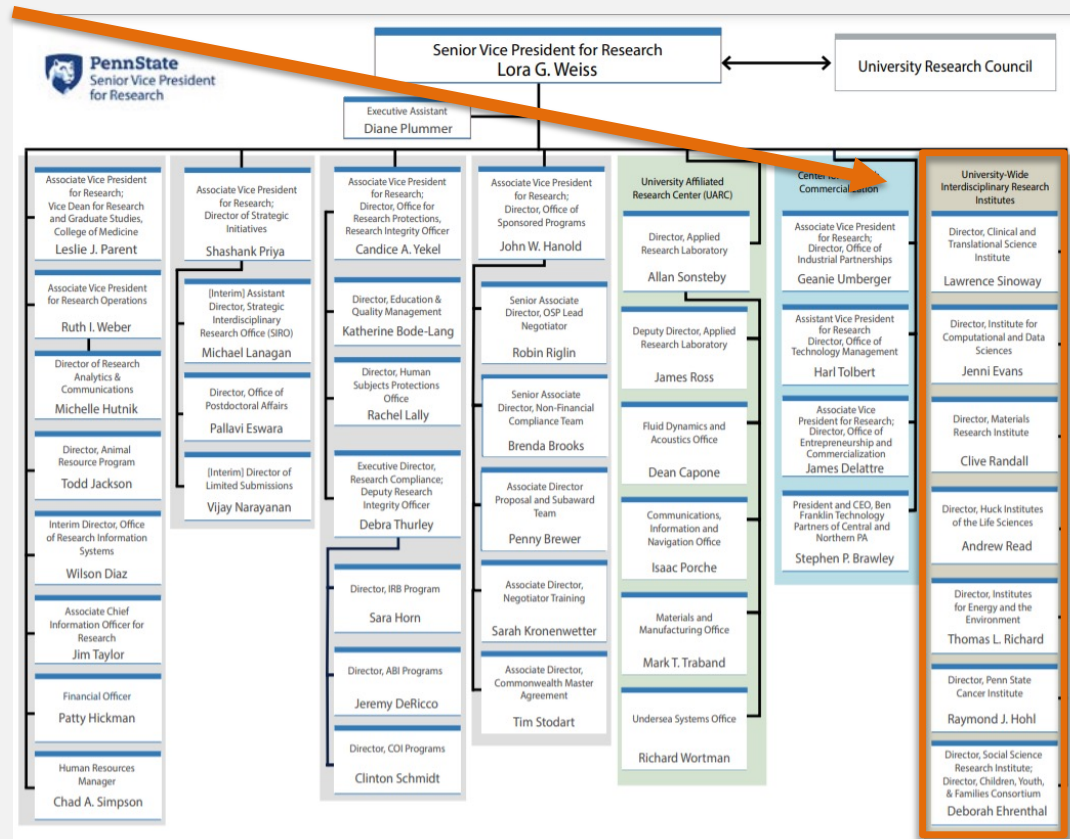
PennState Senior Vice President for Research

Senior Vice President for Research
Lora G. Weiss

University Research Council

Executive Assistant
Diane Plummer

Associate Vice President for Research; Vice Dean for Research and Graduate Studies, College of Medicine
Leslie J. Parent

Associate Vice President for Research Operations
Ruth I. Weber

Director of Research Analytics & Communications
Michelle Hutnik

Director, Animal Resource Program
Todd Jackson

Interim Director, Office of Research Information Systems
Wilson Diaz

Associate Chief Information Officer for Research
Jim Taylor

Financial Officer
Patty Hickman

Human Resources Manager
Chad A. Simpson

Associate Vice President for Research; Director of Strategic Initiatives
Shashank Priya

[Interim] Assistant Director, Strategic Interdisciplinary Research Office (SIRO)
Michael Lanagan

Director, Office of Postdoctoral Affairs
Pallavi Eswara

[Interim] Director of Limited Submissions
Vijay Narayanan

Associate Vice President for Research; Director, Office for Research Protections, Research Integrity Officer
Candice A. Yekel

Director, Education & Quality Management
Katherine Bode-Lang

Director, Human Subjects Protections Office
Rachel Lally

Executive Director, Research Compliance; Deputy Research Integrity Officer
Debra Thurley

Director, IRB Program
Sara Horn

Director, ABI Programs
Jeremy DeRicco

Director, COI Programs
Clinton Schmidt

Associate Vice President for Research; Director, Office of Sponsored Programs
John W. Hanold

Senior Associate Director, OSP Lead Negotiator
Robin Riglin

Senior Associate Director, Non-Financial Compliance Team
Brenda Brooks

Associate Director Proposal and Subaward Team
Penny Brewer

Associate Director, Negotiator Training
Sarah Kronenwetter

Associate Director, Commonwealth Master Agreement
Tim Stodart

University Affiliated Research Center (UARC)

Director, Applied Research Laboratory
Allan Sonsteby

Deputy Director, Applied Research Laboratory
James Ross

Fluid Dynamics and Acoustics Office
Dean Capone

Communications, Information and Navigation Office
Isaac Porche

Materials and Manufacturing Office
Mark T. Traband

Undersea Systems Office
Richard Wortman

Center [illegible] Commercialization

Associate Vice President for Research; Director, Office of Industrial Partnerships
Geanie Umberger

Assistant Vice President for Research Director, Office of Technology Management
Harl Tolbert

Associate Vice President for Research; Director, Office of Entrepreneurship and Commercialization
James Delattre

President and CEO, Ben Franklin Technology Partners of Central and Northern PA
Stephen P. Brawley

University-Wide Interdisciplinary Research Institutes

Director, Clinical and Translational Science Institute
Lawrence Sinoway

Director, Institute for Computational and Data Sciences
Jenni Evans

Director, Materials Research Institute
Clive Randall

Director, Huck Institutes of the Life Sciences
Andrew Read

Director, Institutes for Energy and the Environment
Thomas L. Richard

Director, Penn State Cancer Institute
Raymond J. Hohl

Director, Social Science Research Institute; Director, Children, Youth, & Families Consortium
Deborah Ehrenthal